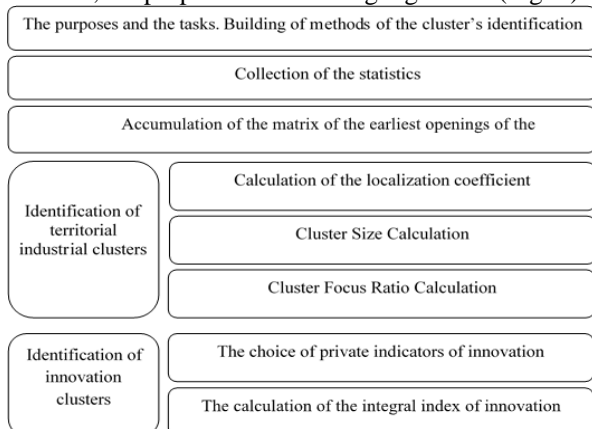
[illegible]

The purposes and the tasks. Building of methods of the cluster's identification

Collection of the statistics

Accumulation of the matrix of the earliest openings of the

Identification of territorial industrial clusters

Calculation of the localization coefficient

Cluster Size Calculation

Cluster Focus Ratio Calculation

Identification of innovation clusters

The choice of private indicators of innovation

The calculation of the integral index of innovation